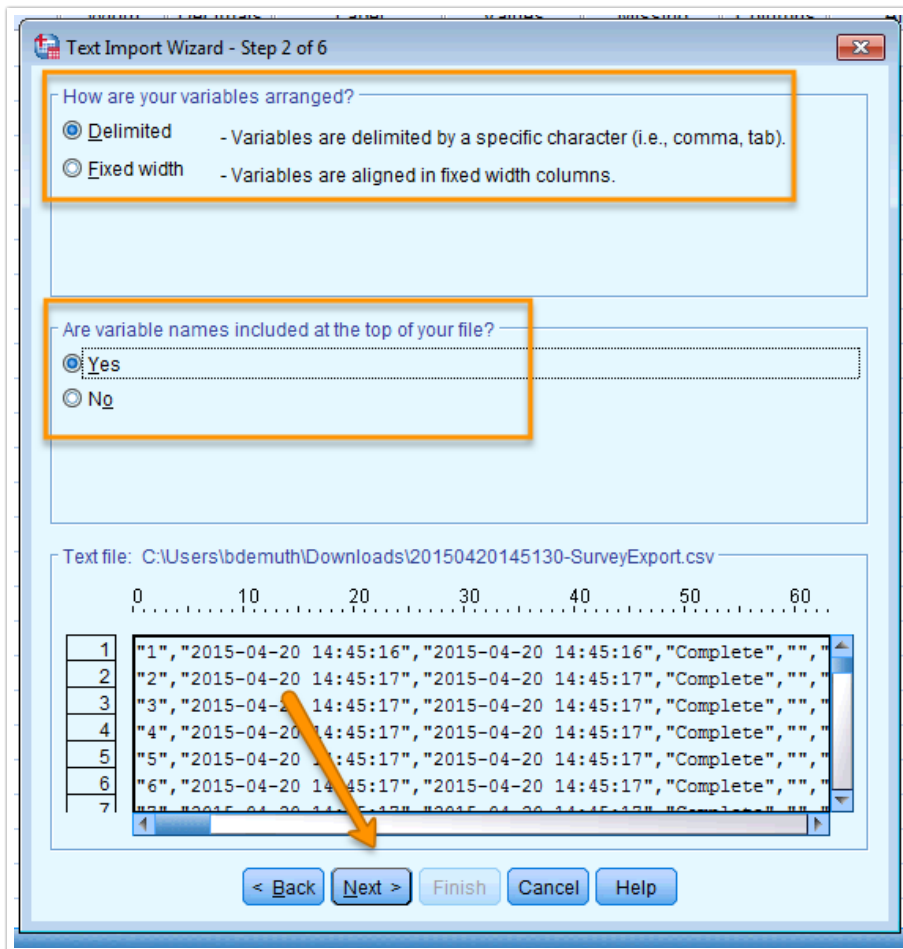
Text Import Wizard - Step 2 of 6

How are your variables arranged?

Delimited - Variables are delimited by a specific character (i.e., comma, tab).

Fixed width - Variables are aligned in fixed width columns.

Are variable names included at the top of your file?

Yes

No

Text file: C:\Users\bdemuth\Downloads\20150420145130-SurveyExport.csv

0 10 20 30 40 50 60

| | |
|---|---|
| 1 | "1","2015-04-20 14:45:16","2015-04-20 14:45:16","Complete","","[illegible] |
| 2 | "2","2015-04-20 14:45:17","2015-04-20 14:45:17","Complete","","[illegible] |
| 3 | "3","2015-04-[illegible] 14:45:17","2015-04-20 14:45:17","Complete","","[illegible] |
| 4 | "4","2015-04-20 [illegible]4:45:17","2015-04-20 14:45:17","Complete","","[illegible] |
| 5 | "5","2015-04-20 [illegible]:45:17","2015-04-20 14:45:17","Complete","","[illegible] |
| 6 | "6","2015-04-20 14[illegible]45:17","2015-04-20 14:45:17","Complete","","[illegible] |
| 7 | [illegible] |

< Back Next > Finish Cancel Help